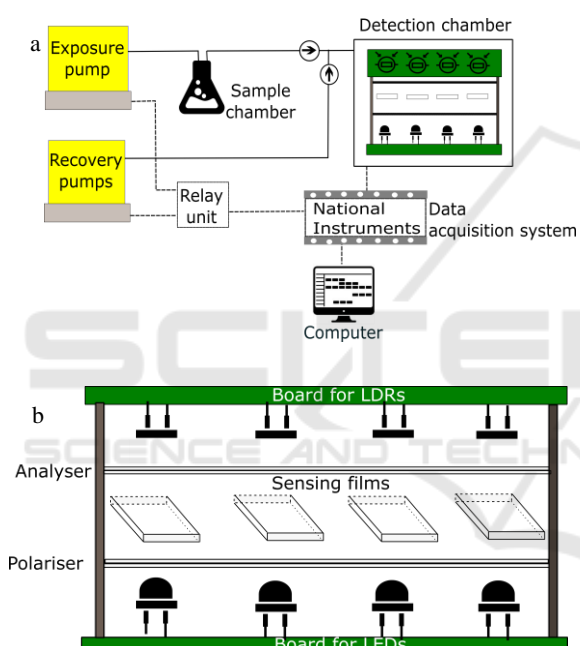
a

Exposure pump

Sample chamber

Detection chamber

Recovery pumps

Relay unit

National Instruments

Data acquisition system

Computer

SCIENCE AND TECHNOLOGY

b

Board for LDRs

Analyser

Sensing films

Polariser

Board for LEDs